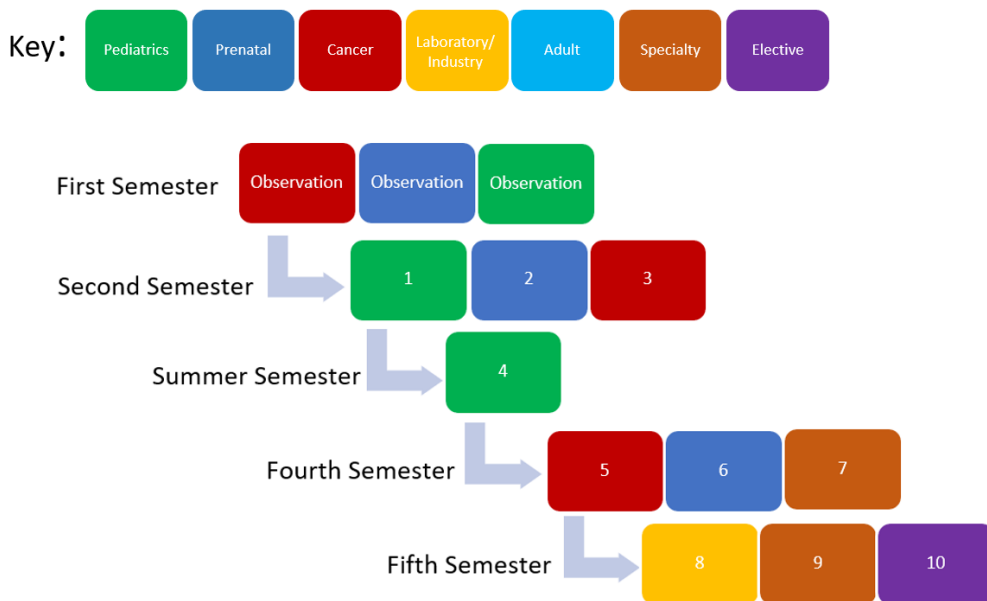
Key: Pediatrics Prenatal Cancer Laboratory/ Industry Adult Specialty Elective

First Semester Observation Observation Observation

Second Semester 1 2 3

Summer Semester 4

Fourth Semester 5 6 7

Fifth Semester 8 9 10